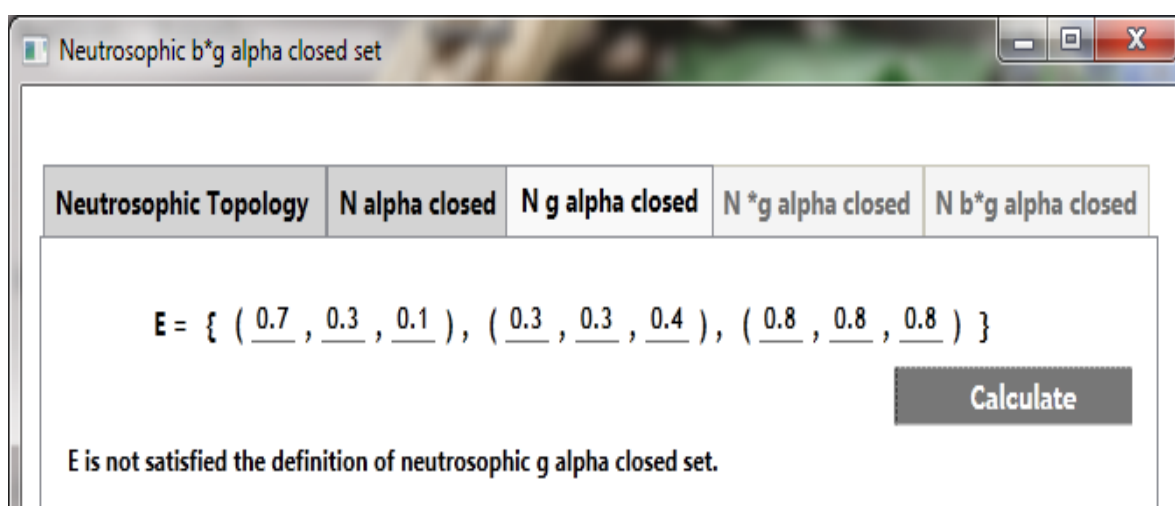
Neutrosophic b*g alpha closed set

Neutrosophic Topology | N alpha closed | N g alpha closed | N *g alpha closed | N b*g alpha closed

E = { ( 0.7 , 0.3 , 0.1 ), ( 0.3 , 0.3 , 0.4 ), ( 0.8 , 0.8 , 0.8 ) }

Calculate

E is not satisfied the definition of neutrosophic g alpha closed set.